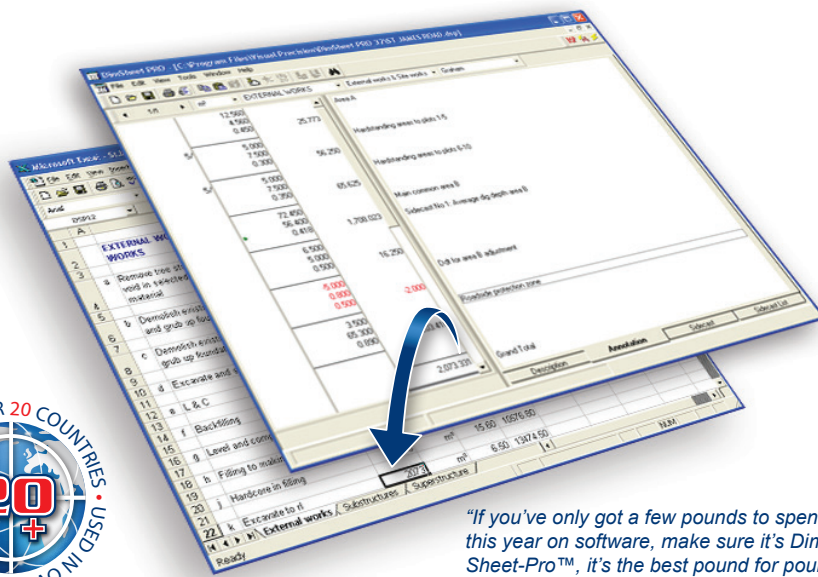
DimSheet PRO - [C:\Program Files\Visual Precision\DimSheet PRO 3761 JAMES ROAD.dsp]
File Edit View Tools Window Help
m² EXTERNAL WORKS
External works & Site works - Graham
Area A
12.560
4.560
0.450
25.773
Hardstanding areas to plots 1-5
5/
5.000
7.500
0.300
56.250
Hardstanding areas to plots 6-10
5/
5.000
7.500
0.350
65.625
Main common area B
72.450
56.400
0.418
1,708.023
Sidecast No 1: Average dig depth area B
6.500
5.000
0.500
16.250
-5.000
0.800
0.500
-2.000
Drill for area B adjustment
3.500
65.300
0.890
Roadside protection zone
2,073.331
Grand Total
Description
Annotation
Sidecast
Sidecast List
NUM

Microsoft Excel - SL
File Edit View Insert
Arial
D9B12
A
1 EXTERNAL WORKS
2
3 a Remove tree st... void in selected... material
4
5 b Demolish existi... and grub up fou...
6
7 c Demolish existi... grub up founda...
8
9 d Excavate and ...
10
11 e L & C
12
13 f Backfilling
14
15 g Level and comp...
16
17 h Filling to make...
18
19 i Hardcore in filling
20
21 j
22 k Excavate to r...
m² 15.60 10576.80
2073
m³ 6.50 13474.50
External works / Substructures / Superstructure
Ready

R 20 COUNTRIES • USED IN
20+

"If you've only got a few pounds to spen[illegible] this year on software, make sure it's Din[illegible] Sheet-Pro™, it's the best pound for pou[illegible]